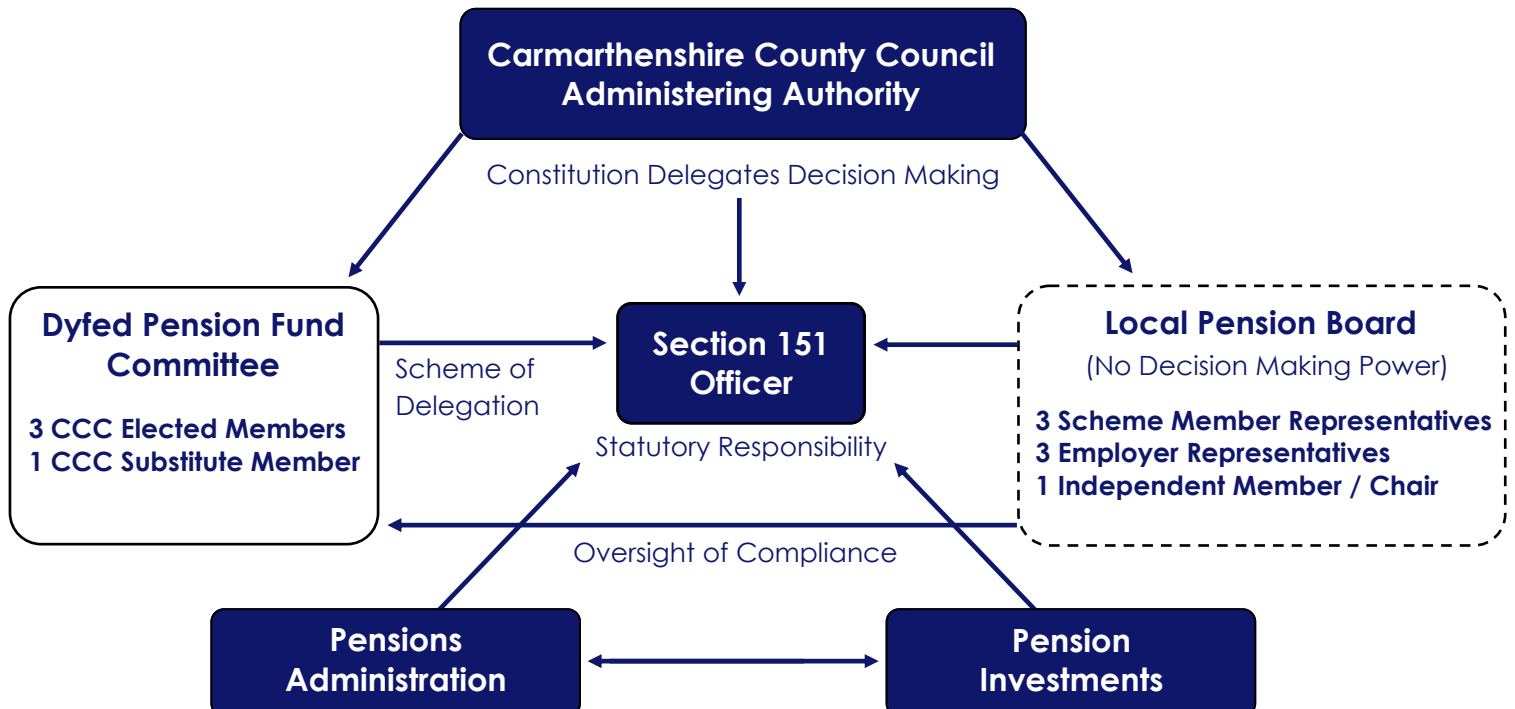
Carmarthenshire County Council
Administering Authority

Constitution Delegates Decision Making

Dyfed Pension Fund Committee

3 CCC Elected Members
1 CCC Substitute Member

Scheme of Delegation

Section 151 Officer

Statutory Responsibility

Local Pension Board
(No Decision Making Power)

3 Scheme Member Representatives
3 Employer Representatives
1 Independent Member / Chair

Oversight of Compliance

Pensions Administration

Pension Investments